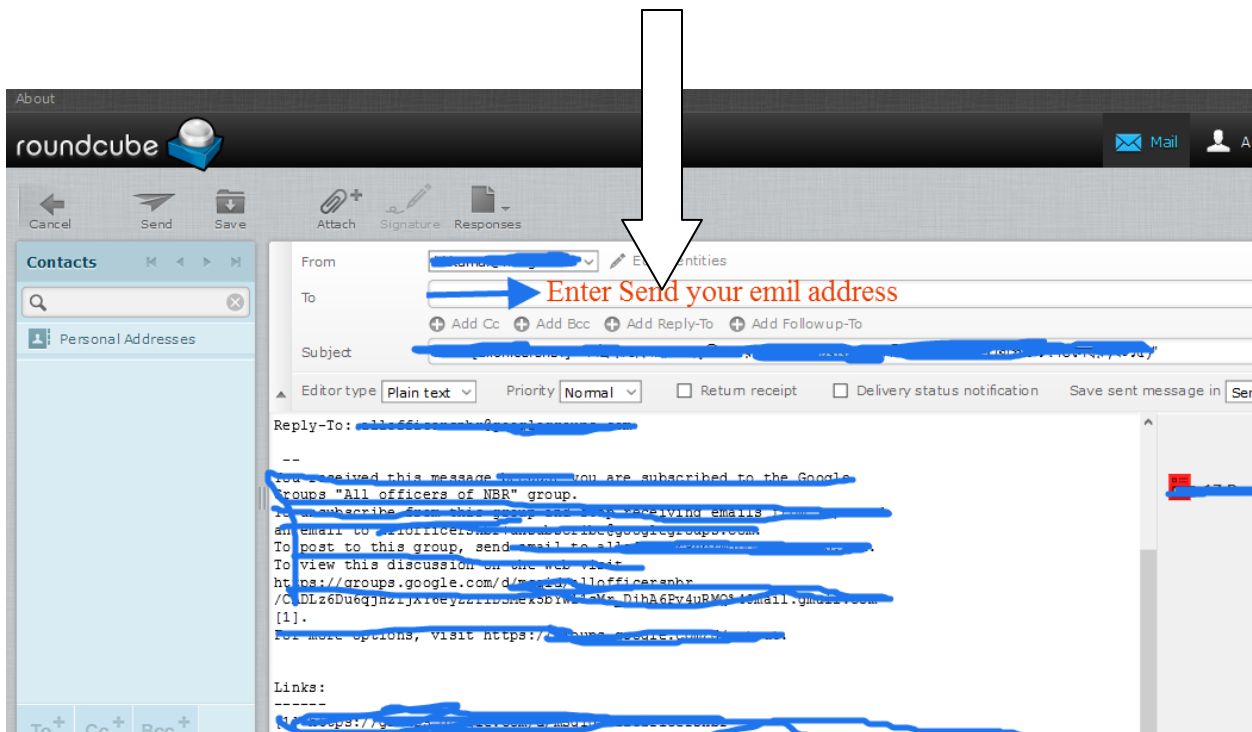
About

roundcube

Mail

Cancel Send Save Attach Signature Responses

Contacts

Personal Addresses

From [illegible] Edit identities

To

Enter Send your emil address

Add Cc Add Bcc Add Reply-To Add Followup-To

Subject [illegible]

Editor type Plain text Priority Normal Return receipt Delivery status notification Save sent message in Ser

Reply-To: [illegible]

--
You received this message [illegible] you are subscribed to the Google Groups "All officers of NBR" group.
To unsubscribe from this group and stop receiving emails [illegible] an email to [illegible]
To post to this group, send email to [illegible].
To view this discussion on the web visit
https://groups.google.com/d/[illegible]
/CADLz6Du6qjnz1jX16eyZZ11bSmek5bYw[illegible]DihA6Pv4uRMQ%40mail.gmail.com
[1].
For more options, visit https://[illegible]

Links:
------
[1] https://g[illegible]

To Cc Bcc